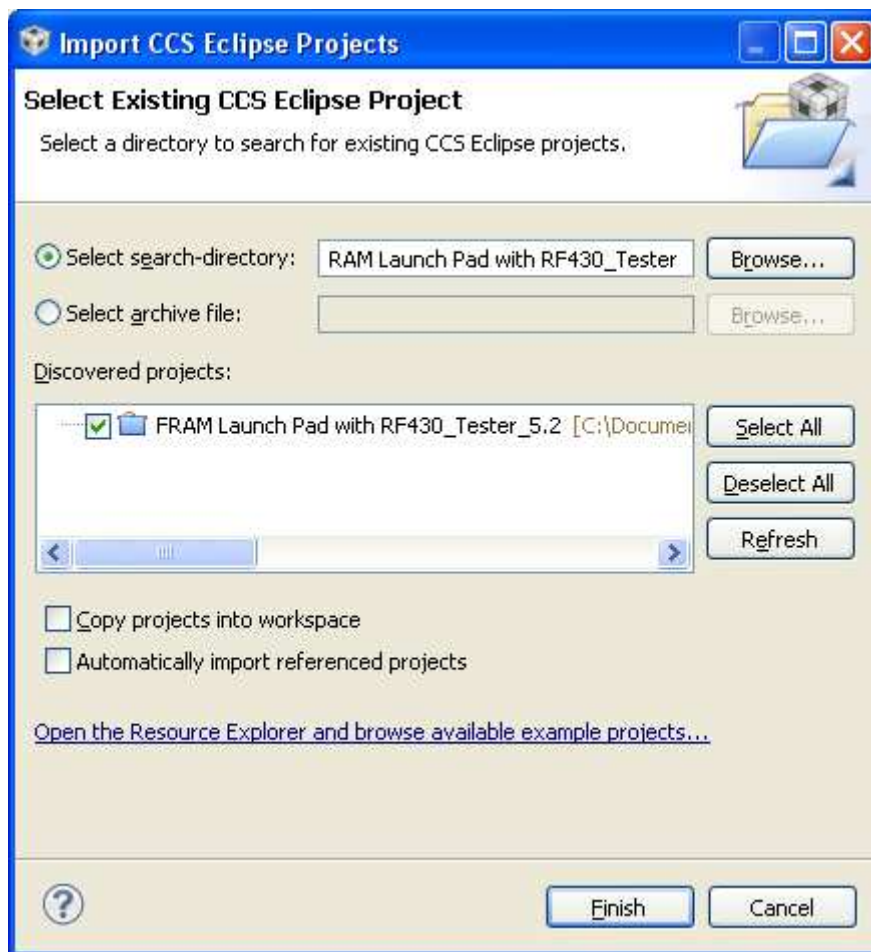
Import CCS Eclipse Projects

Select Existing CCS Eclipse Project

Select a directory to search for existing CCS Eclipse projects.

Select search-directory: RAM Launch Pad with RF430_Tester Browse...

Select archive file: Browse...

Discovered projects:

FRAM Launch Pad with RF430_Tester_5.2 [C:\Documer

Select All

Deselect All

Refresh

Copy projects into workspace

Automatically import referenced projects

Open the Resource Explorer and browse available example projects...

Finish Cancel